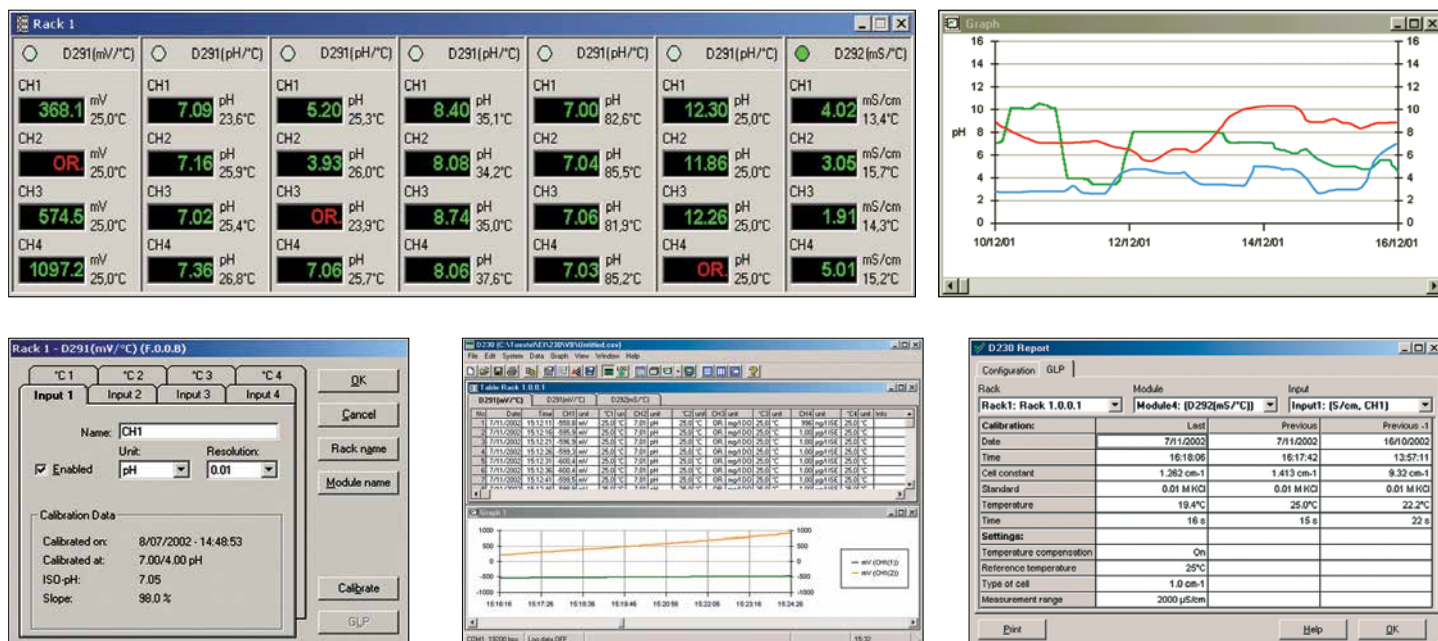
Rack 1

D291(mV/°C) | D291(pH/°C) | D291(pH/°C) | D291(pH/°C) | D291(pH/°C) | D291(pH/°C) | D292(mS/°C)

| | | | | | | |
|---|---|---|---|---|---|---|
| CH1 368.1 mV 25,0°C | CH1 7.09 pH 23,6°C | CH1 5.20 pH 25,3°C | CH1 8.40 pH 35,1°C | CH1 7.00 pH 82,6°C | CH1 12.30 pH 25,0°C | CH1 4.02 mS/cm 13,4°C |
| CH2 OR. mV 25,0°C | CH2 7.16 pH 25,9°C | CH2 3.93 pH 26,0°C | CH2 8.08 pH 34,2°C | CH2 7.04 pH 85,5°C | CH2 11.86 pH 25,0°C | CH2 3.05 mS/cm 15,7°C |
| CH3 574.5 mV 25,0°C | CH3 7.02 pH 25,4°C | CH3 OR. pH 23,9°C | CH3 8.74 pH 35,0°C | CH3 7.06 pH 81,9°C | CH3 12.26 pH 25,0°C | CH3 1.91 mS/cm 14,3°C |
| CH4 1097.2 mV 25,0°C | CH4 7.36 pH 26,8°C | CH4 7.06 pH 25,7°C | CH4 8.06 pH 37,6°C | CH4 7.03 pH 85,2°C | CH4 OR. pH 25,0°C | CH4 5.01 mS/cm 15,2°C |

Graph
16 14 12 10 8 6 4 2 0
pH
10/12/01 12/12/01 14/12/01 16/12/01

Rack 1 - D291(mV/°C) (F.0.0.B)
°C 1 °C 2 °C 3 °C 4
Input 1 Input 2 Input 3 Input 4
Name: CH1
Enabled
Unit: pH
Resolution: 0.01
Calibration Data
Calibrated on: 8/07/2002 - 14:48:53
Calibrated at: 7.00/4.00 pH
ISO-pH: 7.05
Slope: 98.0 %
OK
Cancel
Rack name
Module name
Calibrate
GLP

D230 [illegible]
File Edit System Data Graph View Window Help
Table Rack 1.0.0.1
D291(mV/°C) D291(pH/°C) D292(mS/°C)
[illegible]
Graph 1
1000 500 0 -500 -1000
15:16:16 15:17:26 15:18:36 15:19:46 15:20:56 15:22:06 15:23:16 15:24:26
mV (CH1(1)) mV (CH1(2))

D230 Report
Configuration GLP
Rack: Rack1: Rack 1.0.0.1
Module: Module4: (D292(mS/°C))
Input: Input1: (S/cm, CH1)

| Calibration: | Last | Previous | Previous -1 |
|---|---|---|---|
| Date | 7/11/2002 | 7/11/2002 | 16/10/2002 |
| Time | 16:18:06 | 16:17:42 | 13:57:11 |
| Cell constant | 1.262 cm-1 | 1.413 cm-1 | 9.32 cm-1 |
| Standard | 0.01 M KCl | 0.01 M KCl | 0.01 M KCl |
| Temperature | 19.4°C | 25.0°C | 22.2°C |
| Time | 16 s | 15 s | 22 s |
| Settings: | | | |
| Temperature compensation | On | | |
| Reference temperature | 25°C | | |
| Type of cell | 1.0 cm-1 | | |
| Measurement range | 2000 µS/cm | | |

Print Help OK